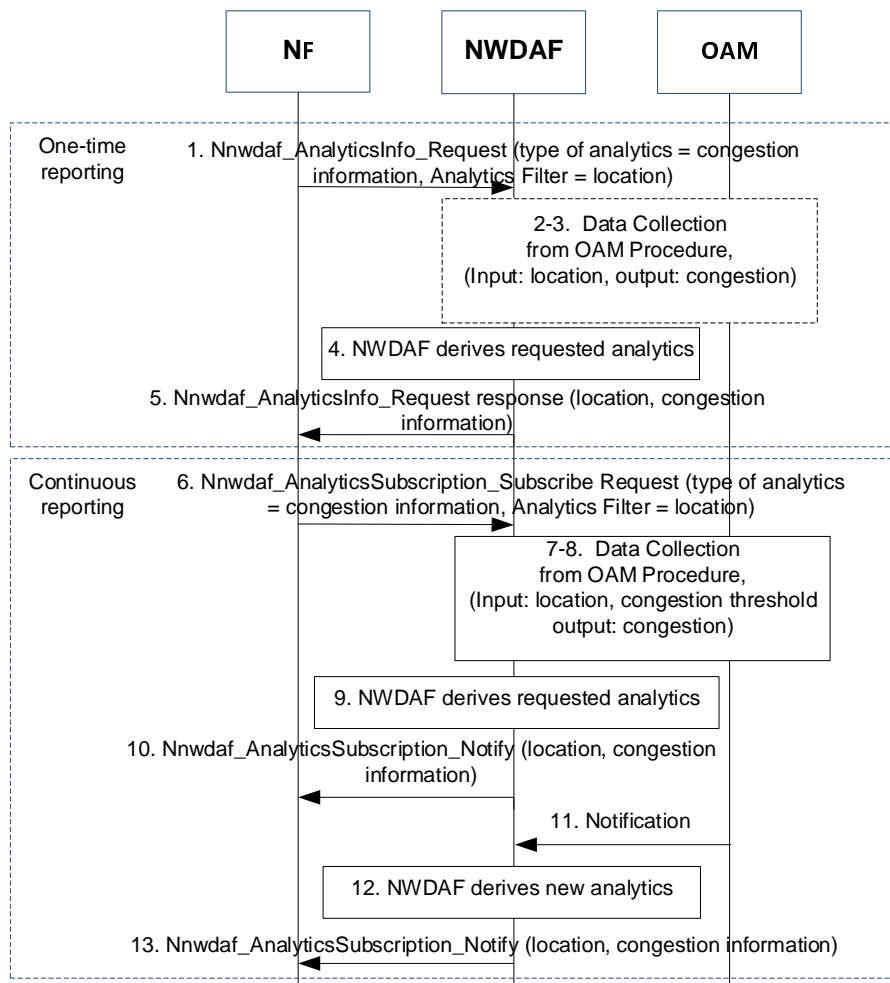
NF

NWDAF

OAM

One-time reporting

1. Nnwdaf_AnalyticsInfo_Request (type of analytics = congestion information, Analytics Filter = location)

2-3. Data Collection from OAM Procedure, (Input: location, output: congestion)

4. NWDAF derives requested analytics

5. Nnwdaf_AnalyticsInfo_Request response (location, congestion information)

Continuous reporting

6. Nnwdaf_AnalyticsSubscription_Subscribe Request (type of analytics = congestion information, Analytics Filter = location)

7-8. Data Collection from OAM Procedure, (Input: location, congestion threshold output: congestion)

9. NWDAF derives requested analytics

10. Nnwdaf_AnalyticsSubscription_Notify (location, congestion information)

11. Notification

12. NWDAF derives new analytics

13. Nnwdaf_AnalyticsSubscription_Notify (location, congestion information)